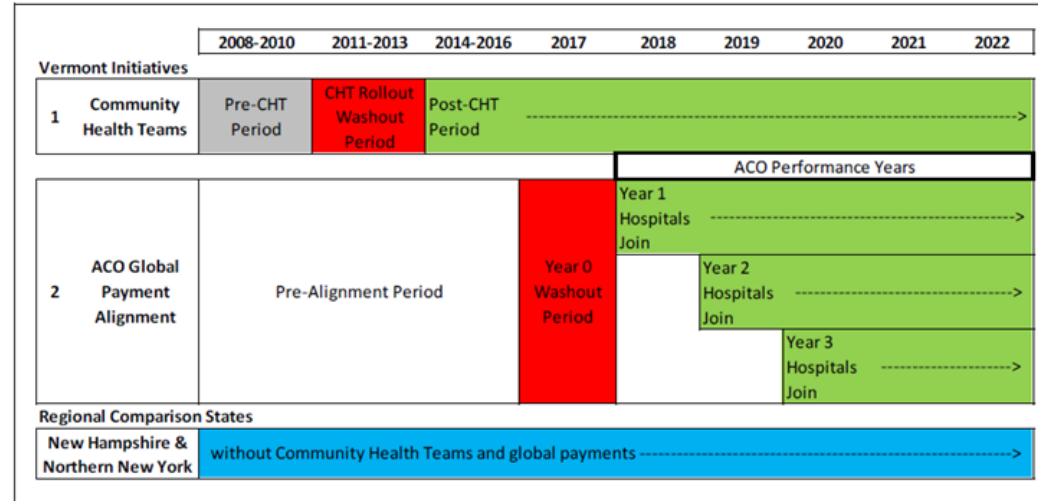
| | | 2008-2010 | 2011-2013 | 2014-2016 | 2017 | 2018 | 2019 | 2020 | 2021 | 2022 |
|---|---|---|---|---|---|---|---|---|---|---|
| Vermont Initiatives | | | | | | | | | | |
| 1 | Community Health Teams | Pre-CHT Period | CHT Rollout Washout Period | Post-CHT Period ------------------------------------------------------------> | | | | | | |
| | | | | | | ACO Performance Years | | | | |
| 2 | ACO Global Payment Alignment | Pre-Alignment Period | | | Year 0 Washout Period | Year 1 Hospitals Join -------------------------------------------> | | | | |
| | | | | | | | Year 2 Hospitals Join --------------------------> | | | |
| | | | | | | | | Year 3 Hospitals Join --------------------> | | |
| Regional Comparison States | | | | | | | | | | |
| New Hampshire & Northern New York | | without Community Health Teams and global payments -----------------------------------------------> | | | | | | | | |